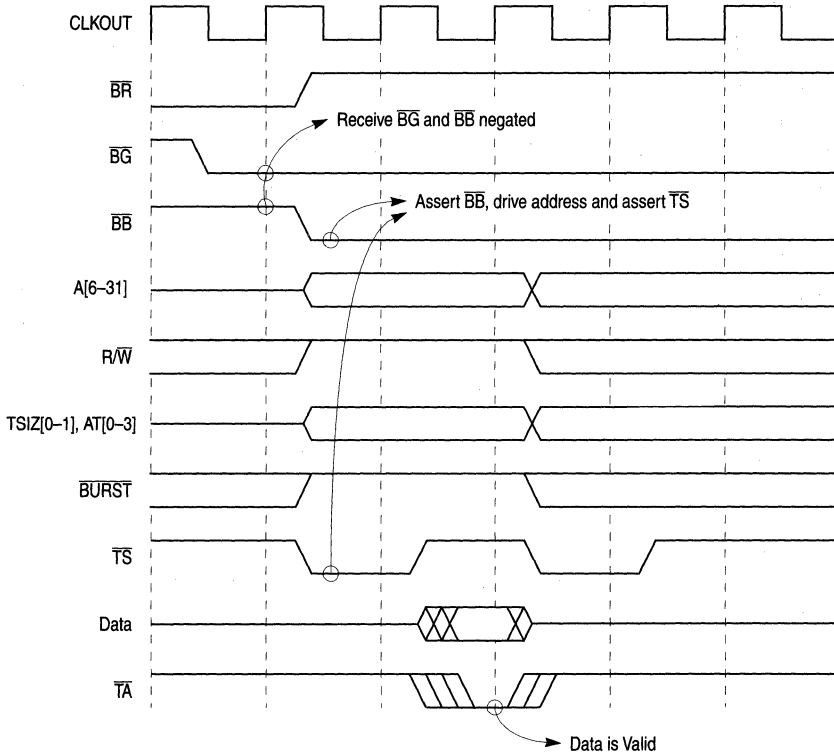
CLKOUT

$\overline{BR}$

Receive $\overline{BG}$ and $\overline{BB}$ negated

$\overline{BG}$

Assert $\overline{BB}$, drive address and assert $\overline{TS}$

$\overline{BB}$

A[6–31]

R/$\overline{W}$

TSIZ[0–1], AT[0–3]

$\overline{BURST}$

$\overline{TS}$

Data

$\overline{TA}$

Data is Valid